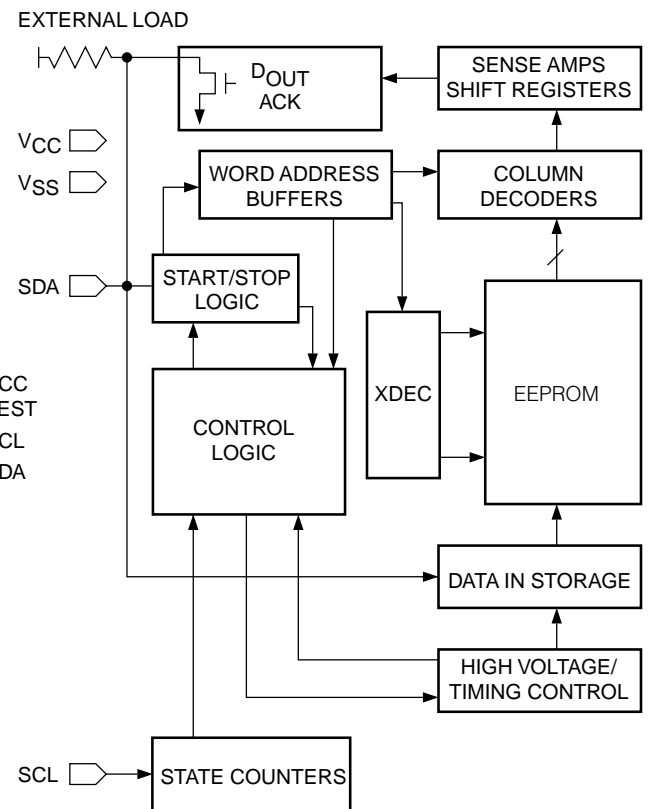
EXTERNAL LOAD

$D_{OUT}$
ACK

SENSE AMPS
SHIFT REGISTERS

$V_{CC}$

$V_{SS}$

WORD ADDRESS
BUFFERS

COLUMN
DECODERS

SDA

START/STOP
LOGIC

XDEC

EEPROM

CC
EST
CL
DA

CONTROL
LOGIC

DATA IN STORAGE

HIGH VOLTAGE/
TIMING CONTROL

SCL

STATE COUNTERS